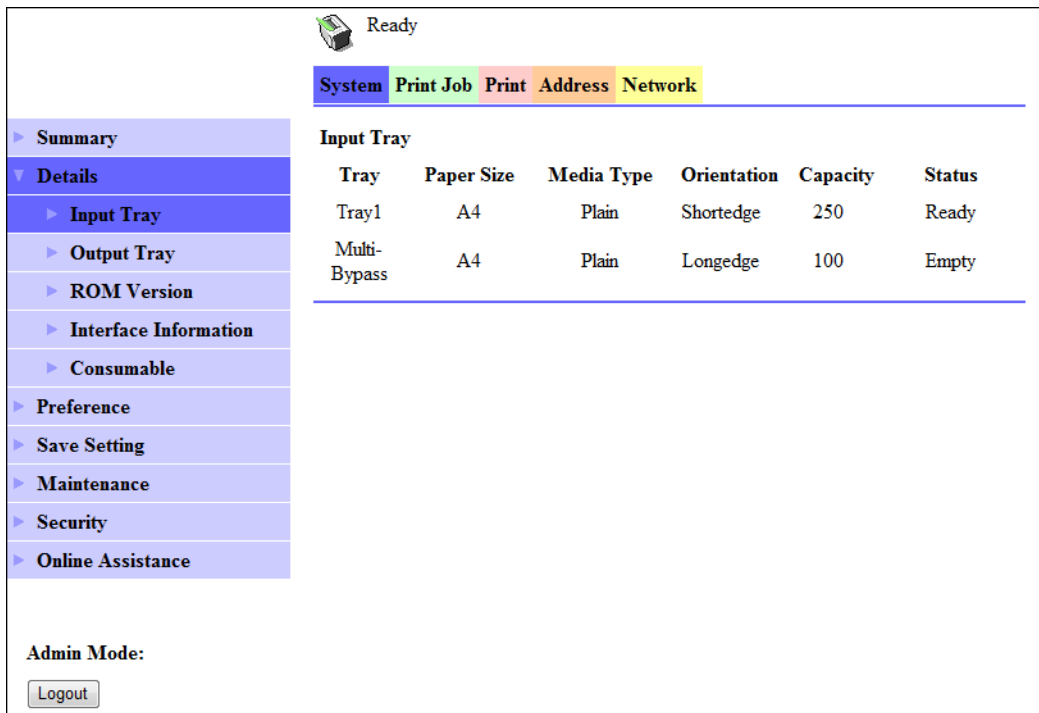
Ready

System Print Job Print Address Network

Summary
Details
Input Tray
Output Tray
ROM Version
Interface Information
Consumable
Preference
Save Setting
Maintenance
Security
Online Assistance

Admin Mode:

Logout

Input Tray

| Tray | Paper Size | Media Type | Orientation | Capacity | Status |
|---|---|---|---|---|---|
| Tray1 | A4 | Plain | Shortedge | 250 | Ready |
| Multi-Bypass | A4 | Plain | Longedge | 100 | Empty |